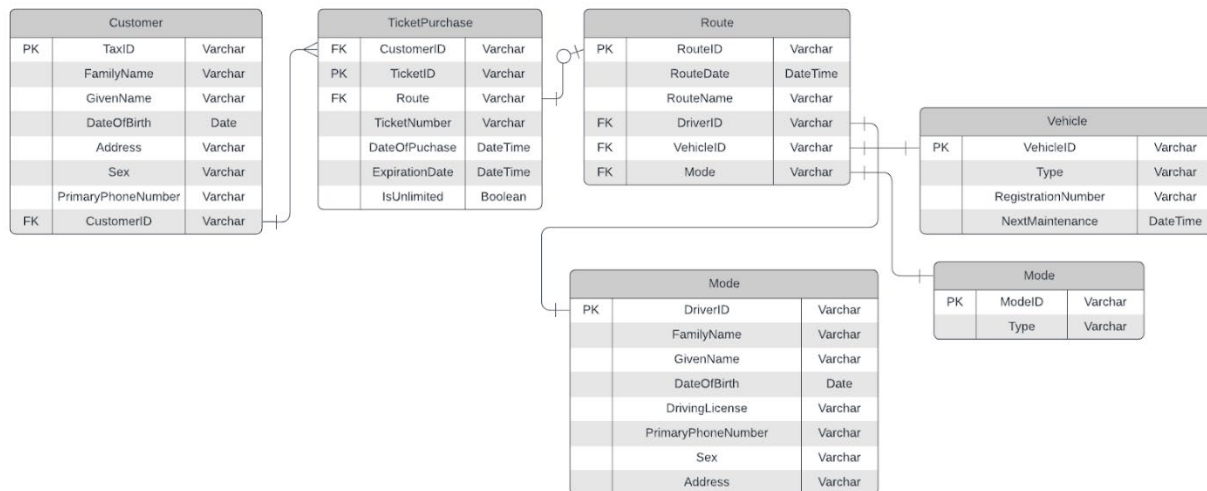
Customer

| | | |
|---|---|---|
| PK | TaxID | Varchar |
| | FamilyName | Varchar |
| | GivenName | Varchar |
| | DateOfBirth | Date |
| | Address | Varchar |
| | Sex | Varchar |
| | PrimaryPhoneNumber | Varchar |
| FK | CustomerID | Varchar |

TicketPurchase

| | | |
|---|---|---|
| FK | CustomerID | Varchar |
| PK | TicketID | Varchar |
| FK | Route | Varchar |
| | TicketNumber | Varchar |
| | DateOfPuchase | DateTime |
| | ExpirationDate | DateTime |
| | IsUnlimited | Boolean |

Route

| | | |
|---|---|---|
| PK | RouteID | Varchar |
| | RouteDate | DateTime |
| | RouteName | Varchar |
| FK | DriverID | Varchar |
| FK | VehicleID | Varchar |
| FK | Mode | Varchar |

Vehicle

| | | |
|---|---|---|
| PK | VehicleID | Varchar |
| | Type | Varchar |
| | RegistrationNumber | Varchar |
| | NextMaintenance | DateTime |

Mode

| | | |
|---|---|---|
| PK | DriverID | Varchar |
| | FamilyName | Varchar |
| | GivenName | Varchar |
| | DateOfBirth | Date |
| | DrivingLicense | Varchar |
| | PrimaryPhoneNumber | Varchar |
| | Sex | Varchar |
| | Address | Varchar |

Mode

| | | |
|---|---|---|
| PK | ModeID | Varchar |
| | Type | Varchar |